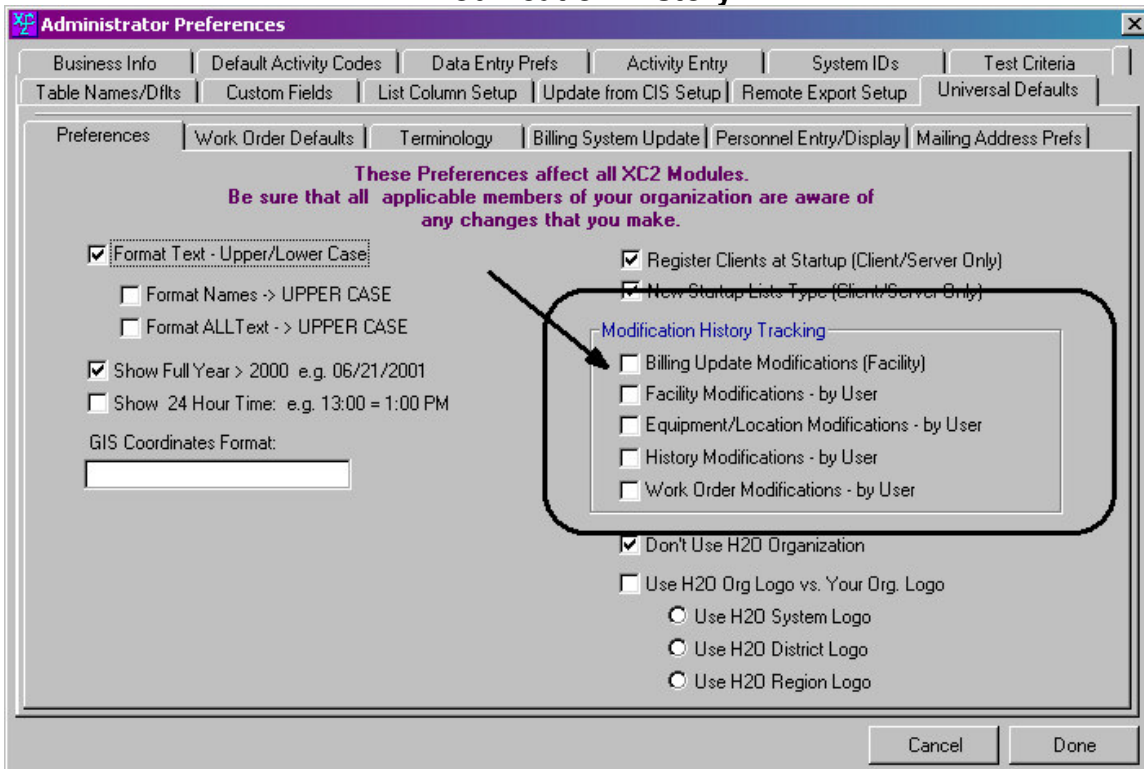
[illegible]

Administrator Preferences

Business Info | Default Activity Codes | Data Entry Prefs | Activity Entry | System IDs | Test Criteria
Table Names/Dflts | Custom Fields | List Column Setup | Update from CIS Setup | Remote Export Setup | Universal Defaults

Preferences | Work Order Defaults | Terminology | Billing System Update | Personnel Entry/Display | Mailing Address Prefs

These Preferences affect all XC2 Modules.
Be sure that all applicable members of your organization are aware of any changes that you make.

Format Text - Upper/Lower Case
Format Names -> UPPER CASE
Format ALLText - -> UPPER CASE
Show Full Year > 2000 e.g. 06/21/2001
Show 24 Hour Time: e.g. 13:00 = 1:00 PM
GIS Coordinates Format:

Register Clients at Startup (Client/Server Only)
New Startup Lists Type (Client/Server Only)

Modification History Tracking
Billing Update Modifications (Facility)
Facility Modifications - by User
Equipment/Location Modifications - by User
History Modifications - by User
Work Order Modifications - by User

Don't Use H2O Organization
Use H2O Org Logo vs. Your Org. Logo
Use H2O System Logo
Use H2O District Logo
Use H2O Region Logo

Cancel
Done